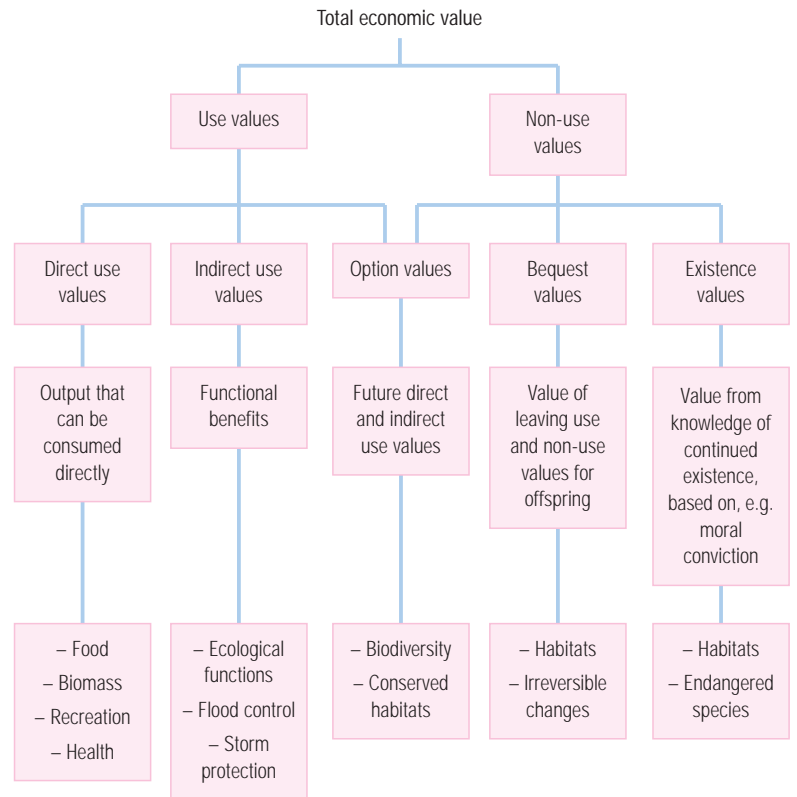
Total economic value

Use values

Non-use values

Direct use values

Indirect use values

Option values

Bequest values

Existence values

Output that can be consumed directly

Functional benefits

Future direct and indirect use values

Value of leaving use and non-use values for offspring

Value from knowledge of continued existence, based on, e.g. moral conviction

– Food
– Biomass
– Recreation
– Health

– Ecological functions
– Flood control
– Storm protection

– Biodiversity
– Conserved habitats

– Habitats
– Irreversible changes

– Habitats
– Endangered species